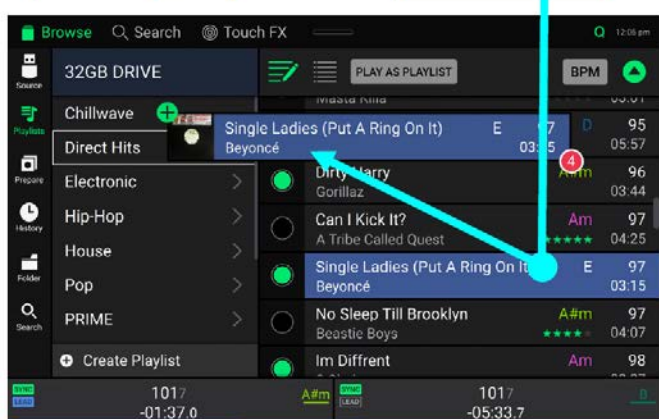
Browse Search Touch FX 12:08 pm

Source

Playlists

Prepare

History

Folder

Search

32GB DRIVE

PLAY AS PLAYLIST

BPM

Chillwave

Direct Hits

Electronic

Hip-Hop

House

Pop

PRIME

Create Playlist

Masta Killa 03:01

Single Ladies (Put A Ring On It) E 97
Beyoncé 03:15

D 95
05:57

4

Dirty Harry A#m 96
Gorillaz 03:44

Can I Kick It? Am 97
A Tribe Called Quest 04:25

Single Ladies (Put A Ring On It) E 97
Beyoncé 03:15

No Sleep Till Brooklyn A#m 97
Beastie Boys 04:07

Im Diffrent Am 98

SYNC LEAD 101.7 -01:37.0 A#m

SYNC LEAD 101.7 -05:33.7 D